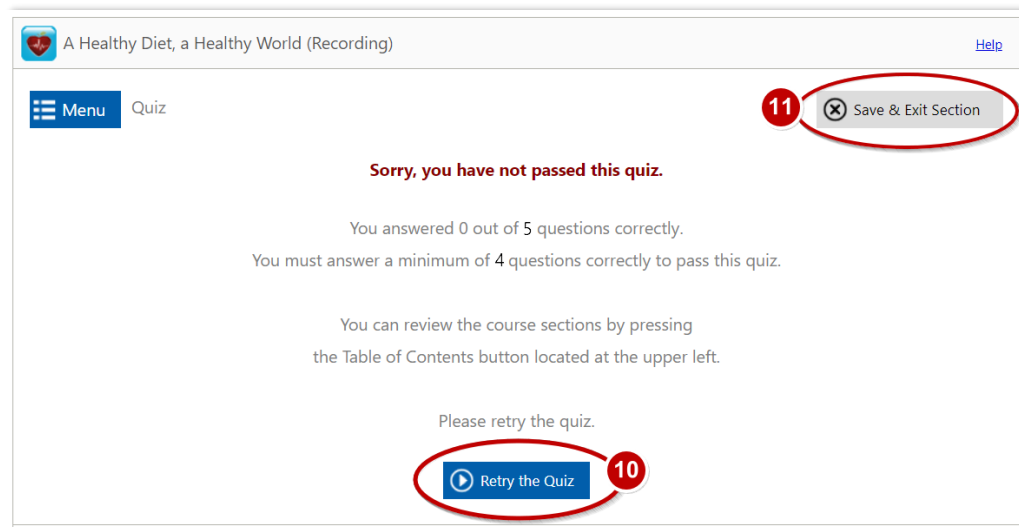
A Healthy Diet, a Healthy World (Recording)

Help

Menu

Quiz

11

Save & Exit Section

Sorry, you have not passed this quiz.

You answered 0 out of 5 questions correctly.
You must answer a minimum of 4 questions correctly to pass this quiz.

You can review the course sections by pressing the Table of Contents button located at the upper left.

Please retry the quiz.

Retry the Quiz

10